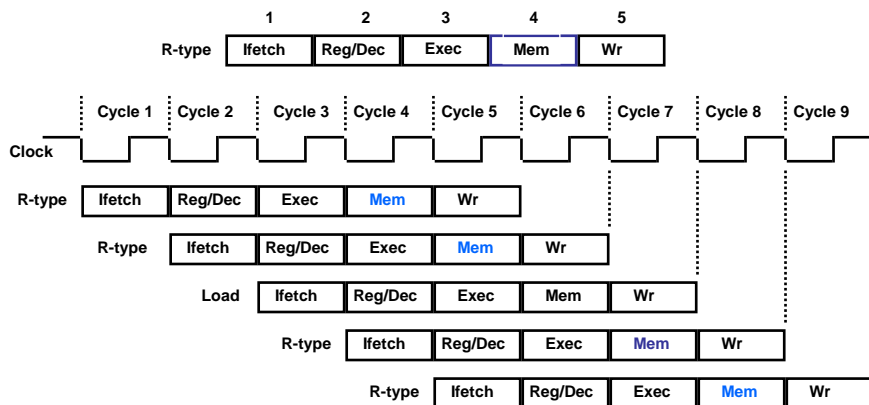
1 2 3 4 5

| R-type | Ifetch | Reg/Dec | Exec | Mem | Wr |
|---|---|---|---|---|---|

Cycle 1 Cycle 2 Cycle 3 Cycle 4 Cycle 5 Cycle 6 Cycle 7 Cycle 8 Cycle 9

Clock

R-type Ifetch Reg/Dec Exec Mem Wr

R-type Ifetch Reg/Dec Exec Mem Wr

Load Ifetch Reg/Dec Exec Mem Wr

R-type Ifetch Reg/Dec Exec Mem Wr

R-type Ifetch Reg/Dec Exec Mem Wr